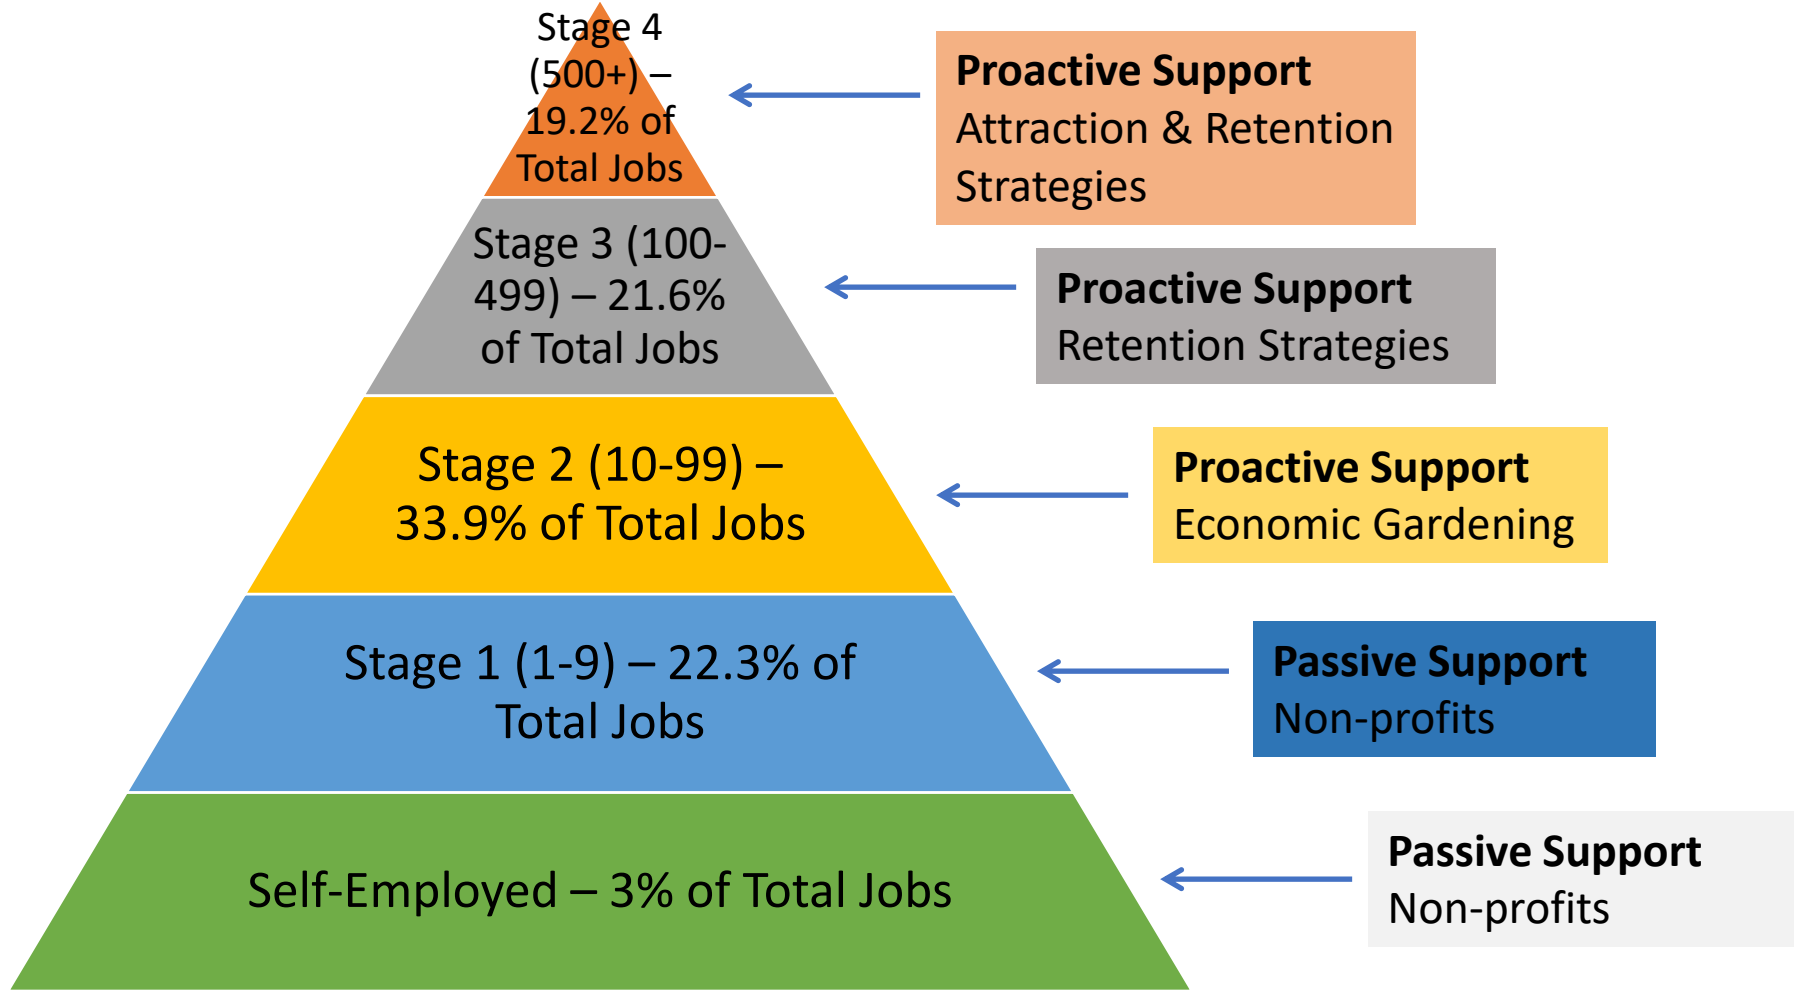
Stage 4 (500+) – 19.2% of Total Jobs

Proactive Support
Attraction & Retention Strategies

Stage 3 (100-499) – 21.6% of Total Jobs

Proactive Support
Retention Strategies

Stage 2 (10-99) – 33.9% of Total Jobs

Proactive Support
Economic Gardening

Stage 1 (1-9) – 22.3% of Total Jobs

Passive Support
Non-profits

Self-Employed – 3% of Total Jobs

Passive Support
Non-profits